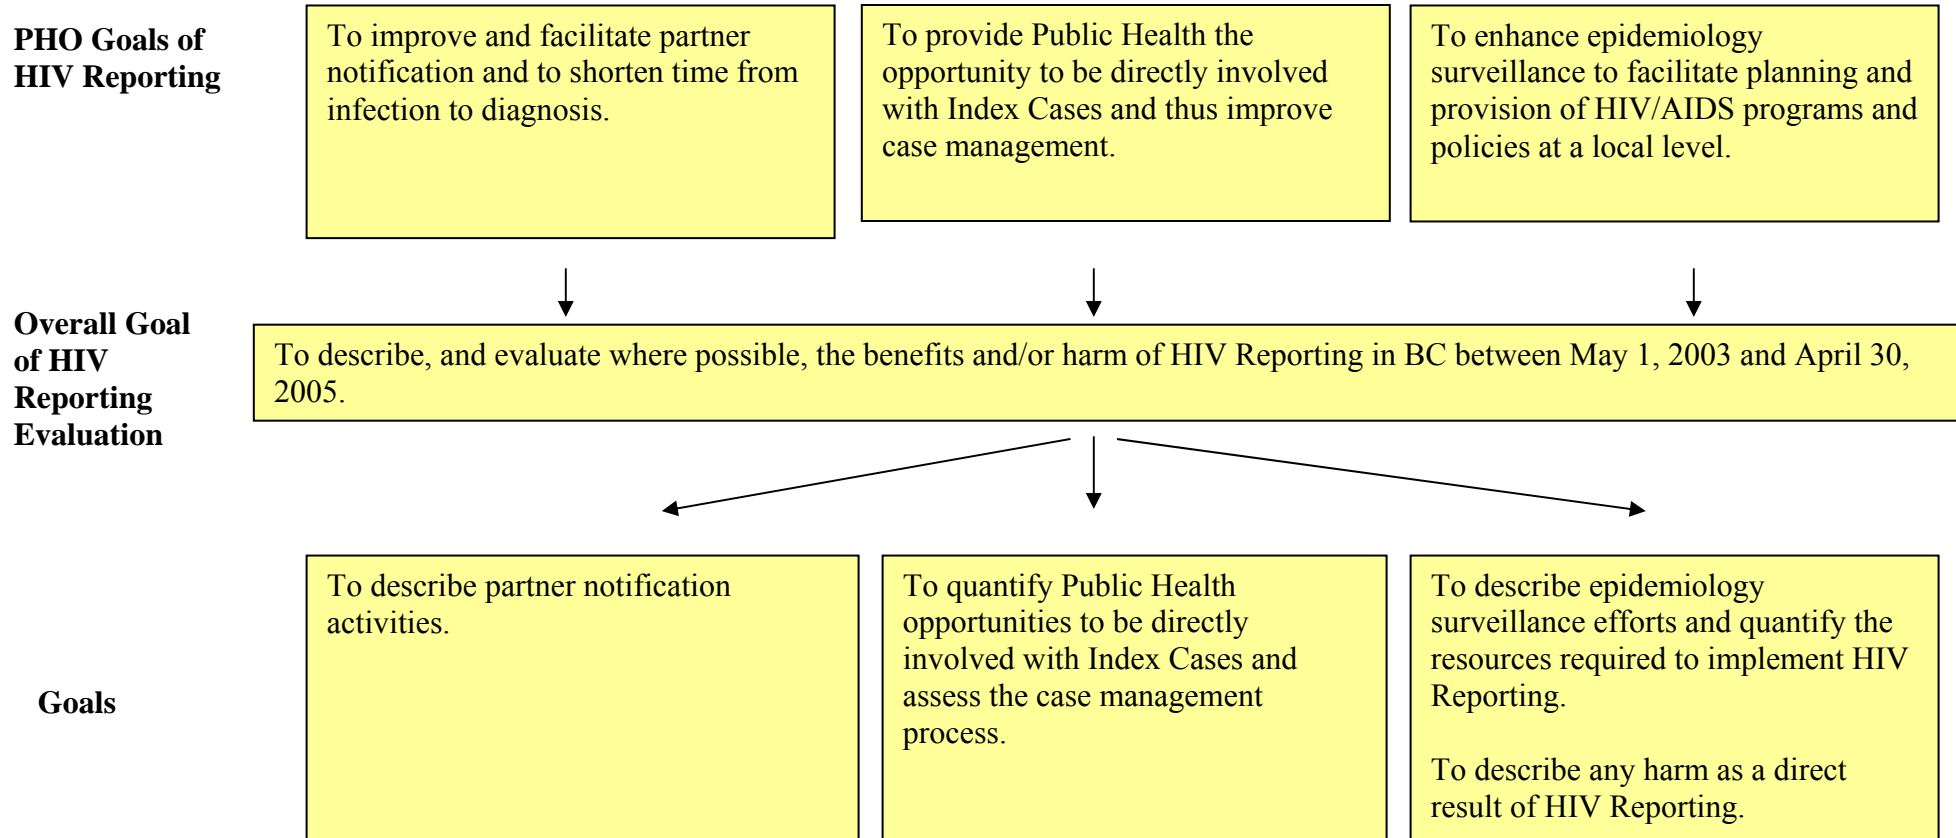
PHO Goals of HIV Reporting

To improve and facilitate partner notification and to shorten time from infection to diagnosis.

To provide Public Health the opportunity to be directly involved with Index Cases and thus improve case management.

To enhance epidemiology surveillance to facilitate planning and provision of HIV/AIDS programs and policies at a local level.

Overall Goal of HIV Reporting Evaluation

To describe, and evaluate where possible, the benefits and/or harm of HIV Reporting in BC between May 1, 2003 and April 30, 2005.

Goals

To describe partner notification activities.

To quantify Public Health opportunities to be directly involved with Index Cases and assess the case management process.

To describe epidemiology surveillance efforts and quantify the resources required to implement HIV Reporting.

To describe any harm as a direct result of HIV Reporting.